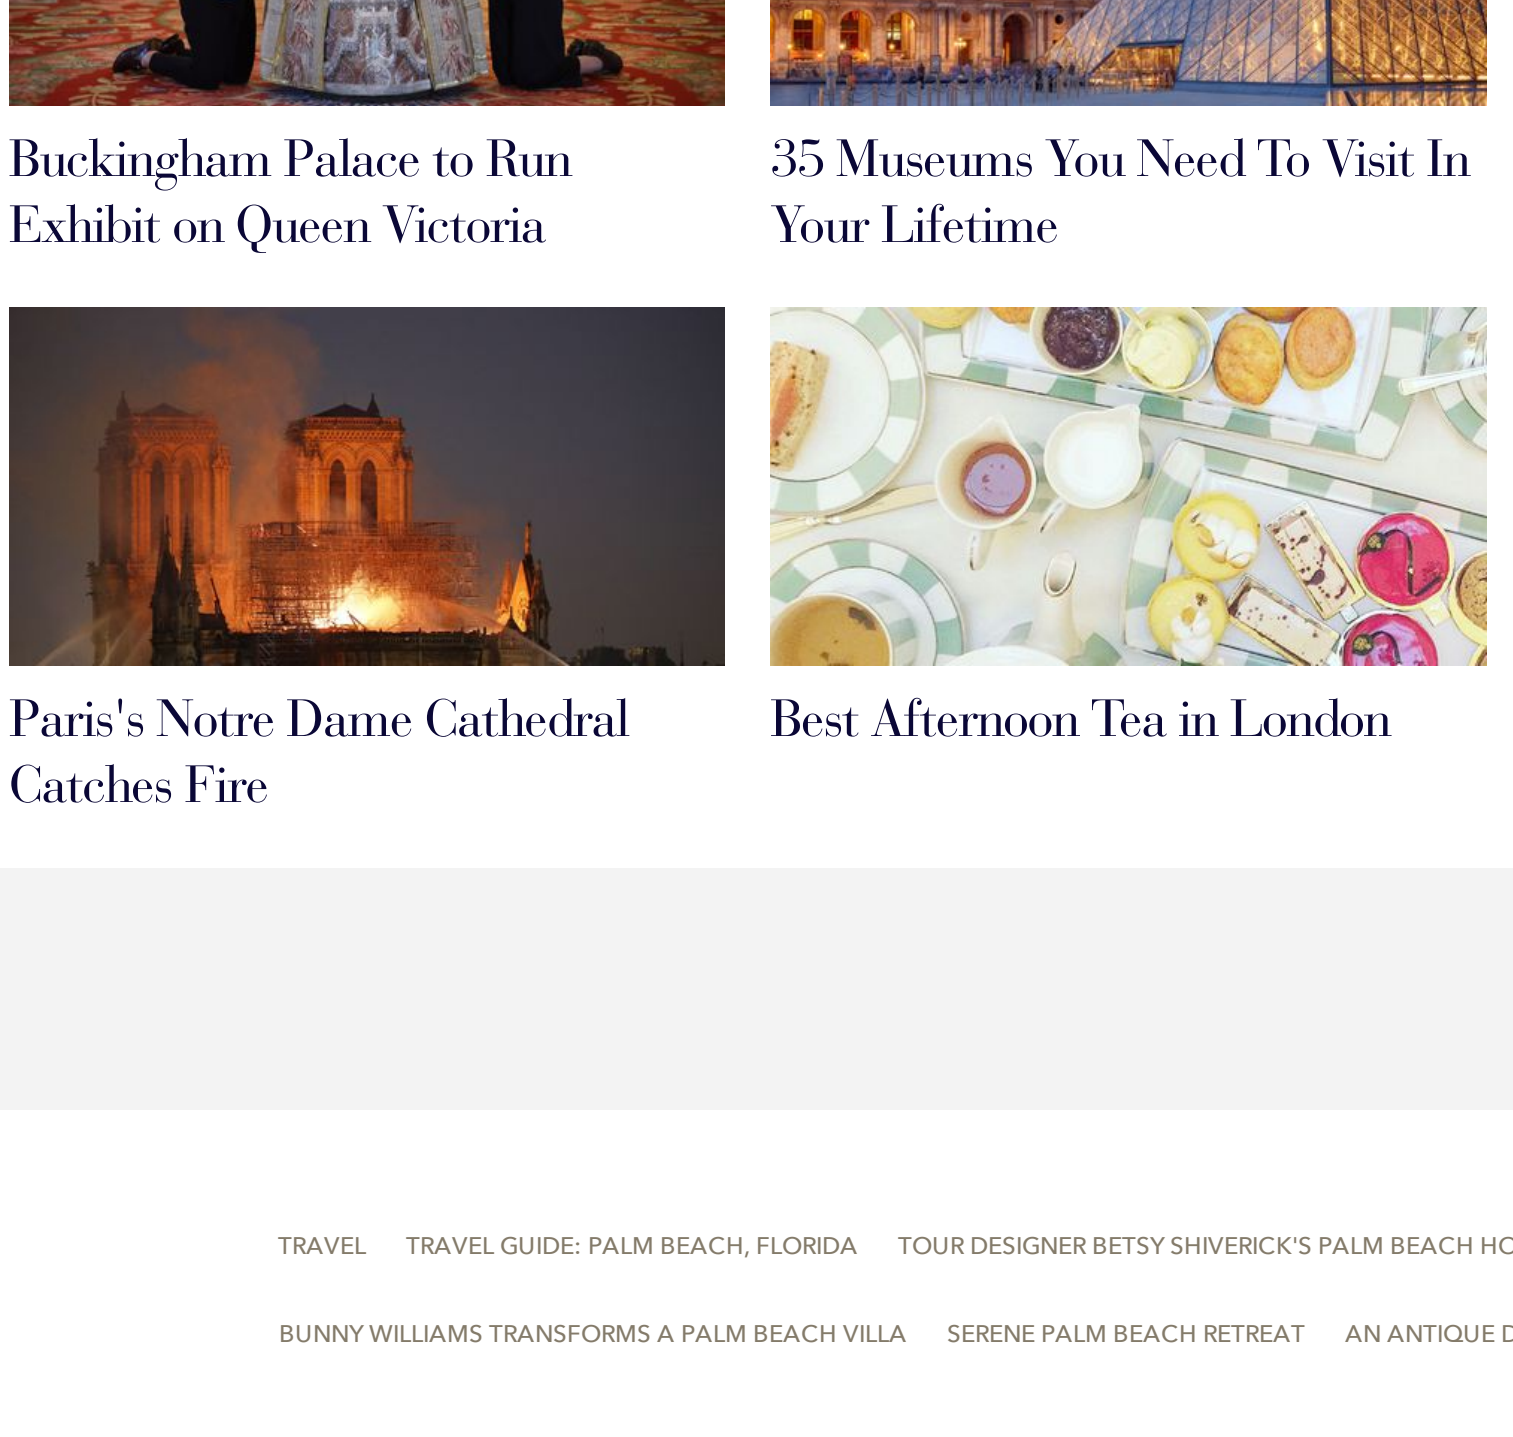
Buckingham Palace to Run Exhibit on Queen Victoria

35 Museums You Need To Visit In Your Lifetime

Paris's Notre Dame Cathedral Catches Fire

Best Afternoon Tea in London

TRAVEL TRAVEL GUIDE: PALM BEACH, FLORIDA TOUR DESIGNER BETSY SHIVERICK'S PALM BEACH HO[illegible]

BUNNY WILLIAMS TRANSFORMS A PALM BEACH VILLA SERENE PALM BEACH RETREAT AN ANTIQUE D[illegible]